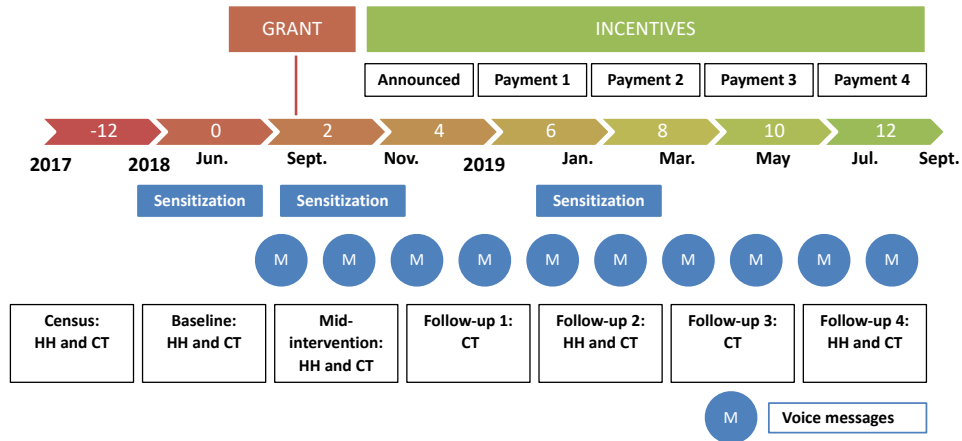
GRANT

INCENTIVES

Announced

Payment 1

Payment 2

Payment 3

Payment 4

-12

0

2

4

6

8

10

12

2017

2018

Jun.

Sept.

Nov.

2019

Jan.

Mar.

May

Jul.

Sept.

Sensitization

Sensitization

Sensitization

M M M M M M M M M M

Census: HH and CT

Baseline: HH and CT

Mid-intervention: HH and CT

Follow-up 1: CT

Follow-up 2: HH and CT

Follow-up 3: CT

Follow-up 4: HH and CT

M

Voice messages